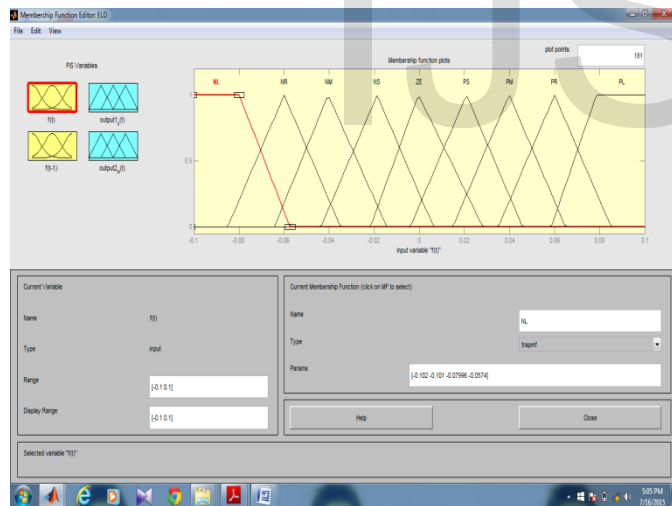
Membership Function Editor: ELD

File Edit View

FIS Variables

f(t)

output1_f(t)

f(t-1)

output2_f(t)

Membership function plots

plot points:

181

NL NR NM NS ZE PS PM PR PL

1

0.5

0

-0.1 -0.08 -0.06 -0.04 -0.02 0 0.02 0.04 0.06 0.08 0.1

input variable "f(t)"

Current Variable

Name f(t)

Type input

Range [-0.1 0.1]

Display Range [-0.1 0.1]

Current Membership Function (click on MF to select)

Name NL

Type trapmf

Params [-0.102 -0.101 -0.07996 -0.0574]

Help

Close

Selected variable "f(t)"

5:05 PM
7/16/2015